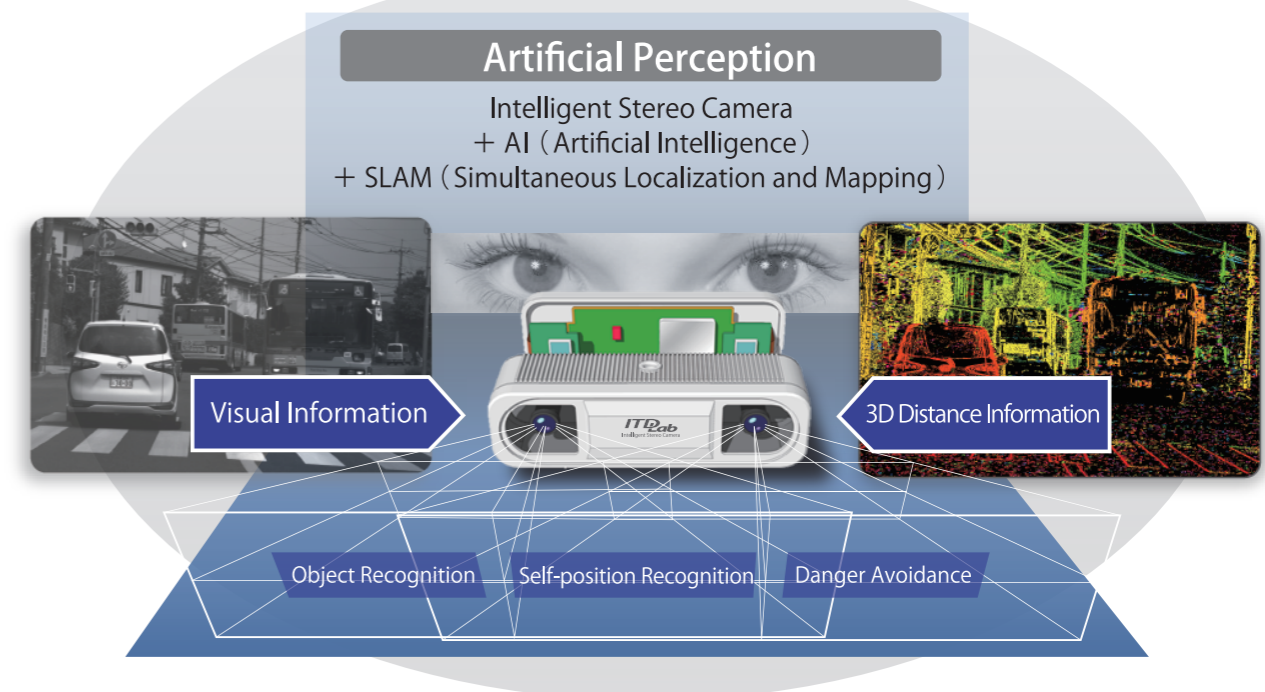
Artificial Perception

Intelligent Stereo Camera
＋ AI（Artificial Intelligence）
＋ SLAM（Simultaneous Localization and Mapping）

Visual Information

ITD Lab
Intelligent Stereo Camera

3D Distance Information

Object Recognition

Self-position Recognition

Danger Avoidance